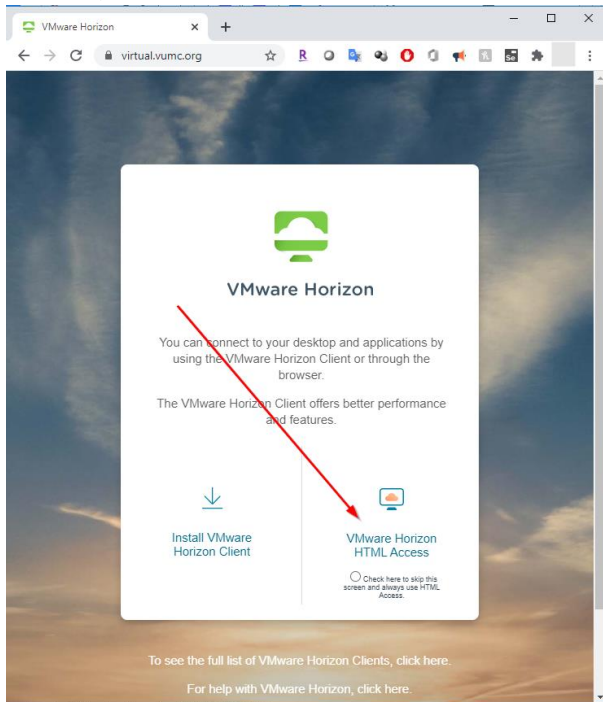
VMware Horizon ×

virtual.vumc.org

VMware Horizon

You can connect to your desktop and applications by using the VMware Horizon Client or through the browser.

The VMware Horizon Client offers better performance and features.

Install VMware Horizon Client

VMware Horizon HTML Access

Check here to skip this screen and always use HTML Access.

To see the full list of VMware Horizon Clients, click here.

For help with VMware Horizon, click here.